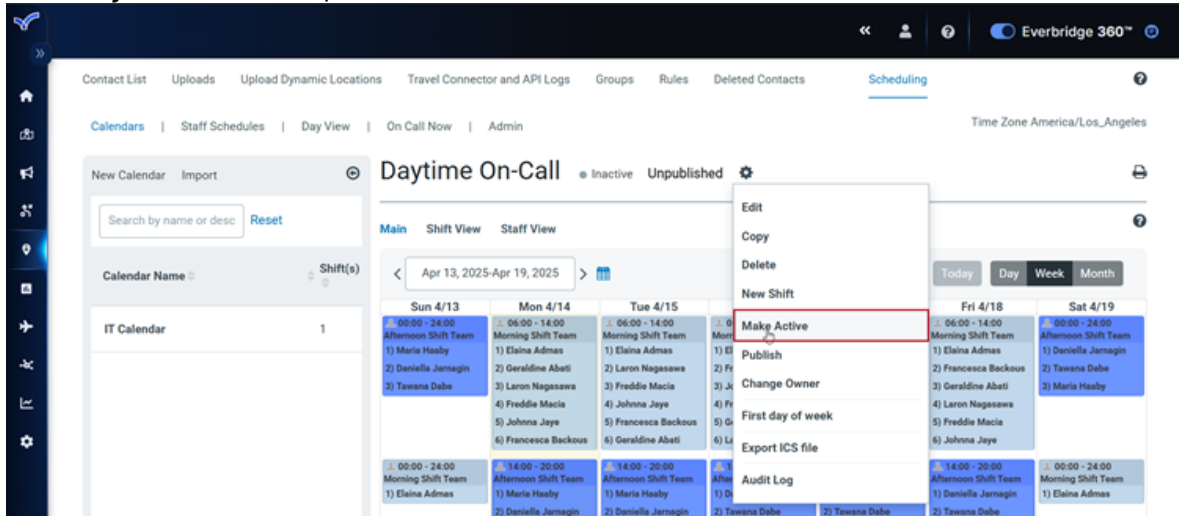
Everbridge 360™

Contact List Uploads Upload Dynamic Locations Travel Connector and API Logs Groups Rules Deleted Contacts Scheduling

Calendars | Staff Schedules | Day View | On Call Now | Admin

Time Zone America/Los_Angeles

New Calendar Import

Search by name or desc Reset

Calendar Name Shift(s)

IT Calendar 1

Daytime On-Call • Inactive Unpublished

Main Shift View Staff View

Apr 13, 2025-Apr 19, 2025

Today Day Week Month

Edit
Copy
Delete
New Shift
Make Active
Publish
Change Owner
First day of week
Export ICS file
Audit Log

| Sun 4/13 | Mon 4/14 | Tue 4/15 | | Fri 4/18 | Sat 4/19 |
|---|---|---|---|---|---|
| 00:00 - 24:00 Afternoon Shift Team 1) Maria Haaby 2) Daniella Jarnagin 3) Tawana Dabe | 06:00 - 14:00 Morning Shift Team 1) Elaina Admas 2) Geraldine Abati 3) Laron Nagasawa 4) Freddie Macia 5) Johnna Jaye 6) Francesca Backous | 06:00 - 14:00 Morning Shift Team 1) Elaina Admas 2) Laron Nagasawa 3) Freddie Macia 4) Johnna Jaye 5) Francesca Backous 6) Geraldine Abati | 0 Mor 1) El 2) Fr 3) Jo 4) Fr 5) G 6) L | 06:00 - 14:00 Morning Shift Team 1) Elaina Admas 2) Francesca Backous 3) Geraldine Abati 4) Laron Nagasawa 5) Freddie Macia 6) Johnna Jaye | 00:00 - 24:00 Afternoon Shift Team 1) Daniella Jarnagin 2) Tawana Dabe 3) Maria Haaby |
| 00:00 - 24:00 Morning Shift Team 1) Elaina Admas | 14:00 - 20:00 Afternoon Shift Team 1) Maria Haaby 2) Daniella Jarnagin | 14:00 - 20:00 Afternoon Shift Team 1) Maria Haaby 2) Daniella Jarnagin | 1 After 1) Da 2) Tawana Dabe | 14:00 - 20:00 Afternoon Shift Team 1) Daniella Jarnagin 2) Tawana Dabe | 00:00 - 24:00 Morning Shift Team 1) Elaina Admas |